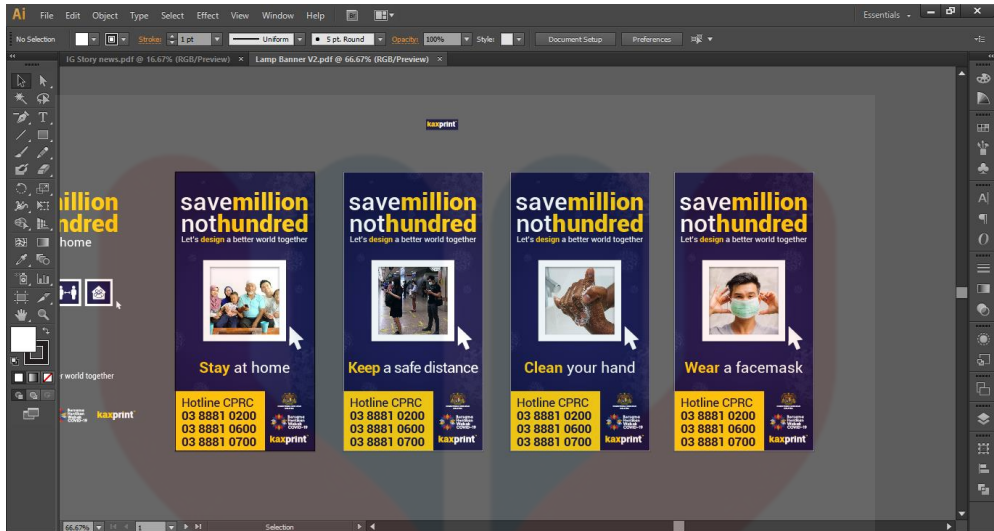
Ai File Edit Object Type Select Effect View Window Help

Essentials

No Selection Stroke: 1 pt Uniform 5 pt. Round Opacity: 100% Style: Document Setup Preferences

IG Story news.pdf @ 16.67% (RGB/Preview) × Lamp Banner V2.pdf @ 66.67% (RGB/Preview) ×

kaxprint

million
ndred
home

r world together

kaxprint

savemillion
nothundred
Let's design a better world together

Stay at home

Hotline CPRC
03 8881 0200
03 8881 0600
03 8881 0700

kaxprint

savemillion
nothundred
Let's design a better world together

Keep a safe distance

Hotline CPRC
03 8881 0200
03 8881 0600
03 8881 0700

kaxprint

savemillion
nothundred
Let's design a better world together

Clean your hand

Hotline CPRC
03 8881 0200
03 8881 0600
03 8881 0700

kaxprint

savemillion
nothundred
Let's design a better world together

Wear a facemask

Hotline CPRC
03 8881 0200
03 8881 0600
03 8881 0700

kaxprint

66.67% 1 Selection